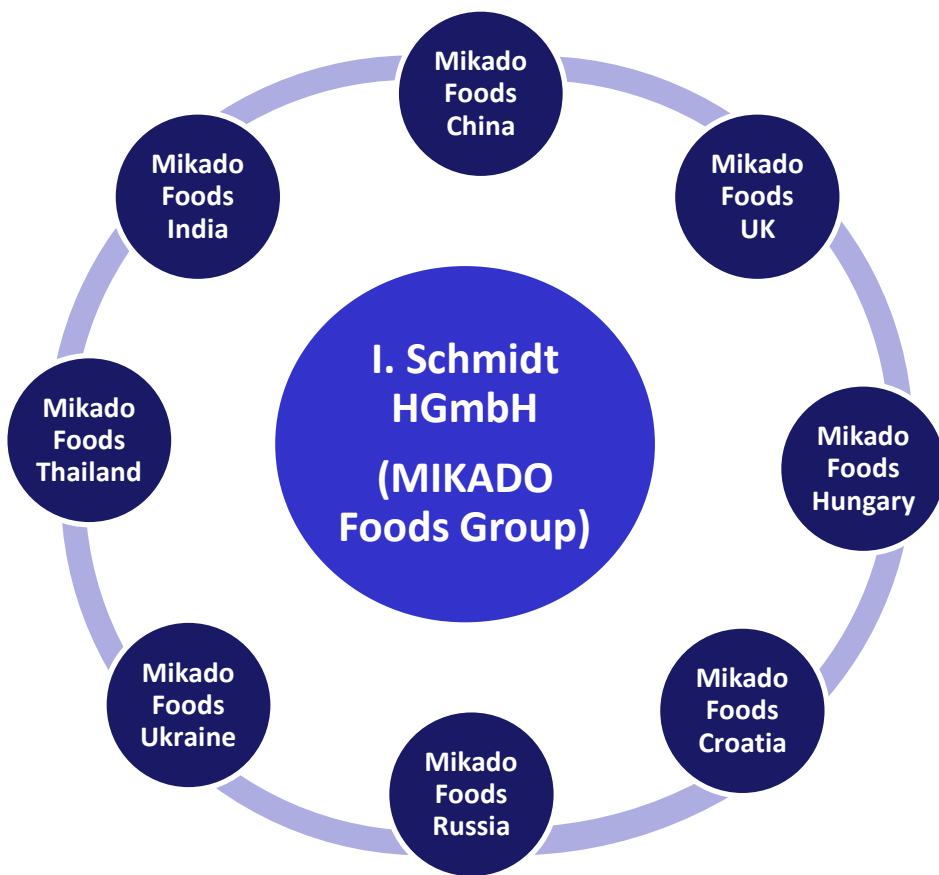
I. Schmidt HGmbH

(MIKADO Foods Group)

Mikado Foods China

Mikado Foods UK

Mikado Foods Hungary

Mikado Foods Croatia

Mikado Foods Russia

Mikado Foods Ukraine

Mikado Foods Thailand

Mikado Foods India